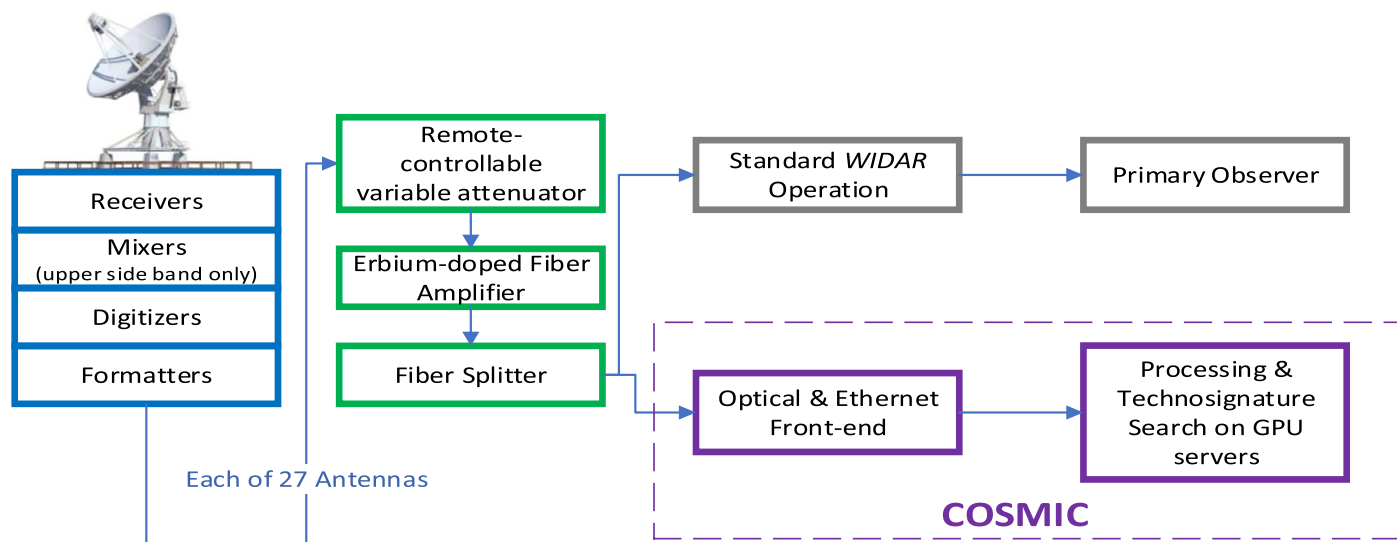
Receivers

Mixers
(upper side band only)

Digitizers

Formatters

Each of 27 Antennas

Remote-controllable variable attenuator

Erbium-doped Fiber Amplifier

Fiber Splitter

Standard *WIDAR* Operation

Primary Observer

Optical & Ethernet Front-end

Processing & Technosignature Search on GPU servers

COSMIC